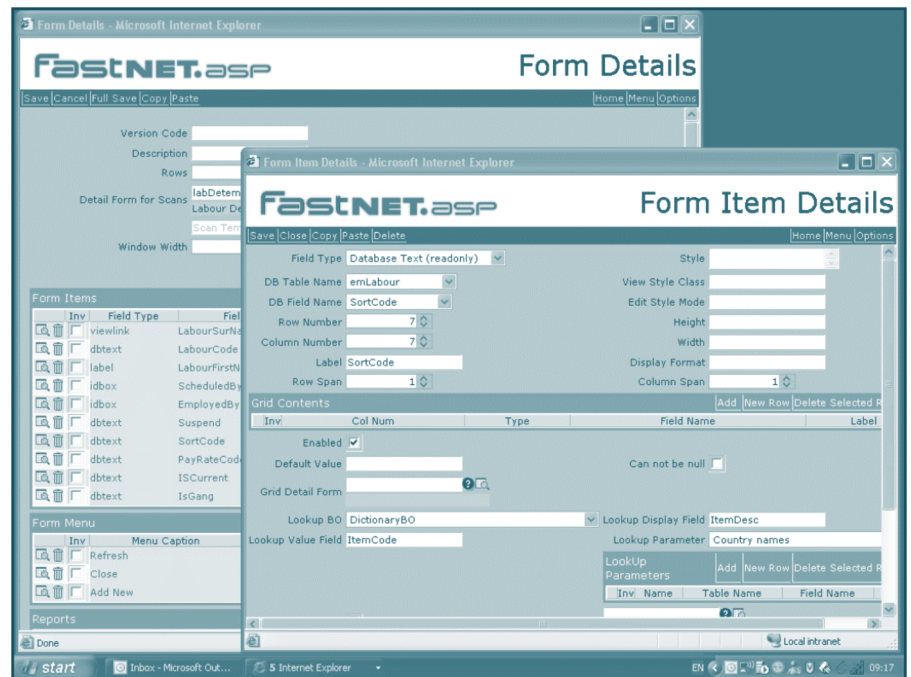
Form Details - Microsoft Internet Explorer

FastNET.asp

Form Details

Save Cancel Full Save Copy Paste

Home Menu Options

Version Code

Description

Rows

Detail Form for Scans labDeterm Labour De

Scan Tem

Window Width

Form Items

| | Inv | Field Type | Fiel |
|---|---|---|---|
| | | viewlink | LabourSurNa |
| | | dbtext | LabourCode |
| | | label | LabourFirstN |
| | | idbox | ScheduledBy |
| | | idbox | EmployedBy |
| | | dbtext | Suspend |
| | | dbtext | SortCode |
| | | dbtext | PayRateCode |
| | | dbtext | ISCurrent |
| | | dbtext | IsGang |

Form Menu

| | Inv | Menu Caption |
|---|---|---|
| | | Refresh |
| | | Close |
| | | Add New |

Reports

Done

Form Item Details - Microsoft Internet Explorer

FastNET.asp

Form Item Details

Save Close Copy Paste Delete

Home Menu Options

Field Type Database Text (readonly)

Style

DB Table Name emLabour

View Style Class

DB Field Name SortCode

Edit Style Mode

Row Number 7

Height

Column Number 7

Width

Label SortCode

Display Format

Row Span 1

Column Span 1

Grid Contents

Add New Row Delete Selected R

| Inv | Col Num | Type | Field Name | Label |
|---|---|---|---|---|

Enabled

Default Value

Can not be null

Grid Detail Form

Lookup BO DictionaryBO

Lookup Display Field ItemDesc

Lookup Value Field ItemCode

Lookup Parameter Country names

LookUp Parameters

Add New Row Delete Selected R

| Inv | Name | Table Name | Field Name |
|---|---|---|---|

Local intranet

start

Inbox - Microsoft Out...

5 Internet Explorer

EN

09:17